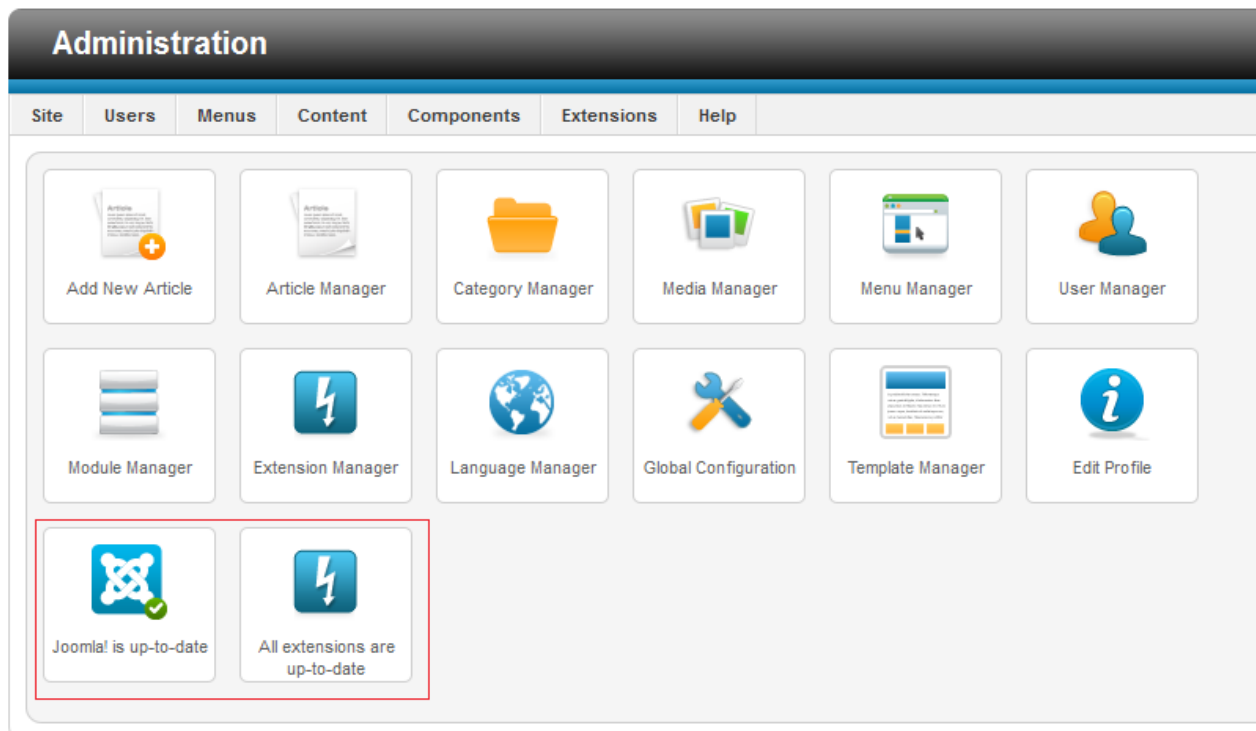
Administration

Site | Users | Menus | Content | Components | Extensions | Help

Add New Article

Article Manager

Category Manager

Media Manager

Menu Manager

User Manager

Module Manager

Extension Manager

Language Manager

Global Configuration

Template Manager

Edit Profile

Joomla! is up-to-date

All extensions are up-to-date